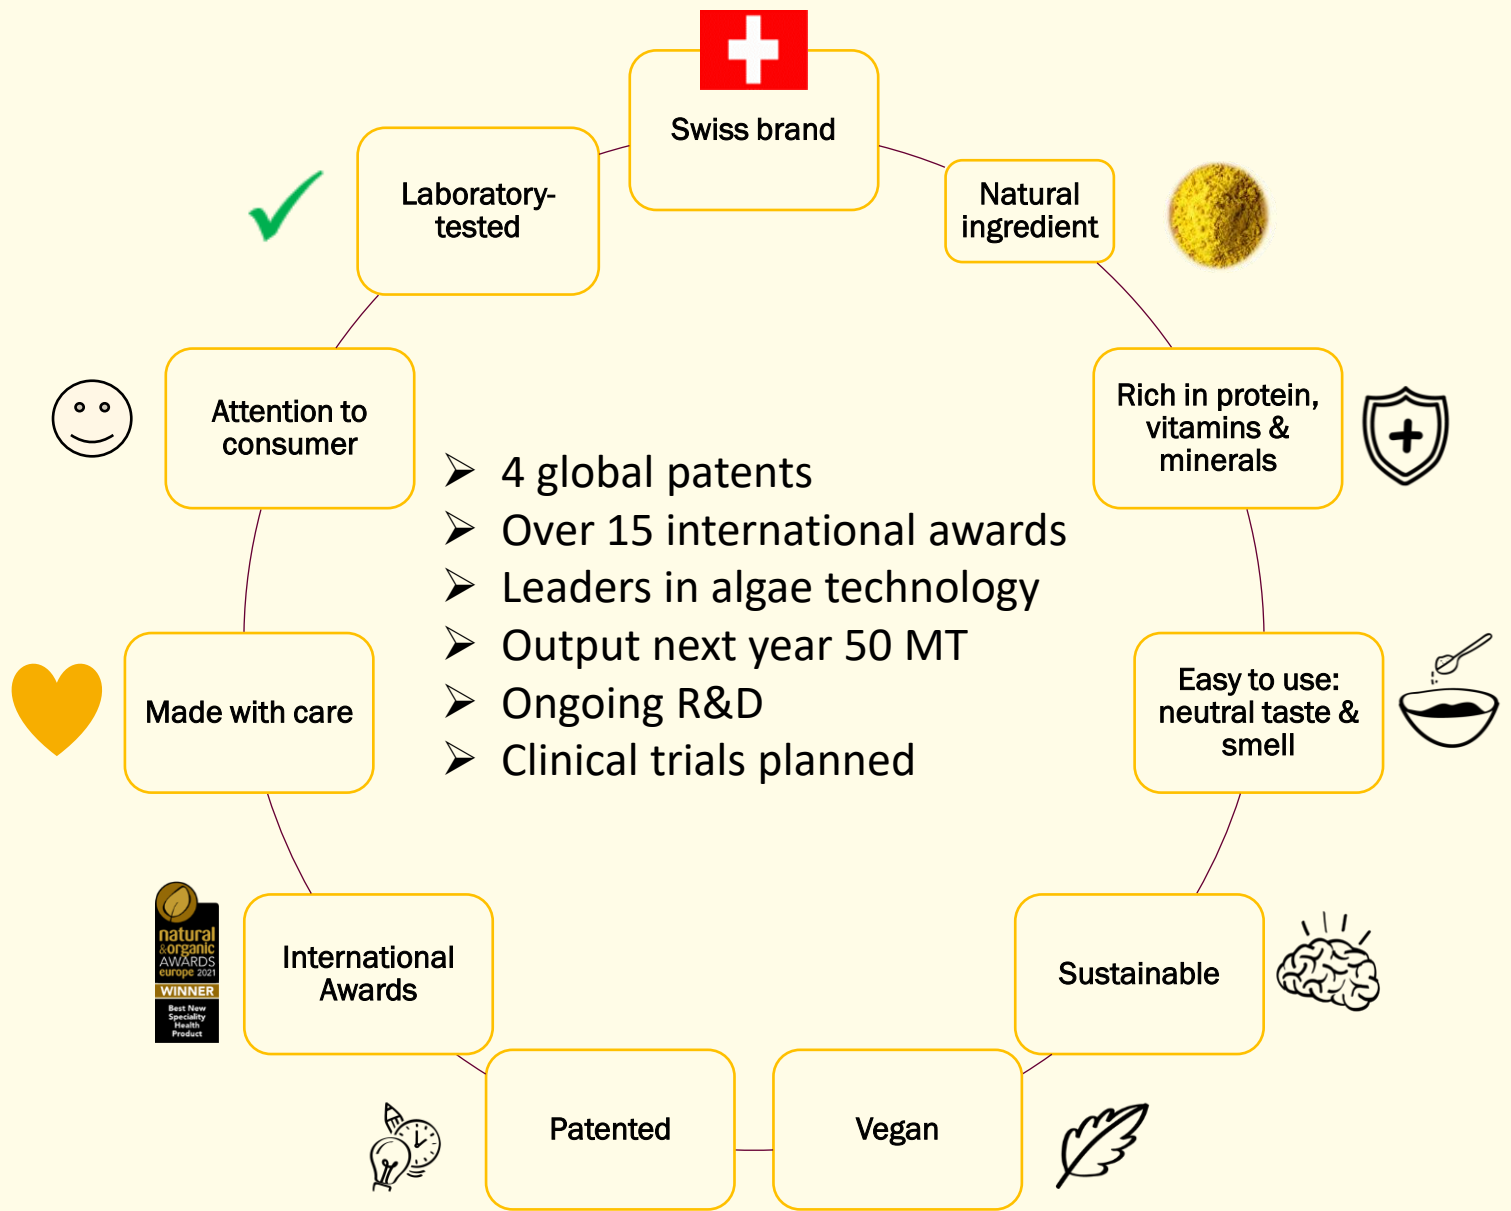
Swiss brand

Natural ingredient

Rich in protein, vitamins & minerals

Easy to use: neutral taste & smell

Sustainable

Vegan

Patented

natural &organic AWARDS europe 2021 WINNER Best New Speciality Health Product

International Awards

Made with care

Attention to consumer

Laboratory-tested

➢ 4 global patents
➢ Over 15 international awards
➢ Leaders in algae technology
➢ Output next year 50 MT
➢ Ongoing R&D
➢ Clinical trials planned